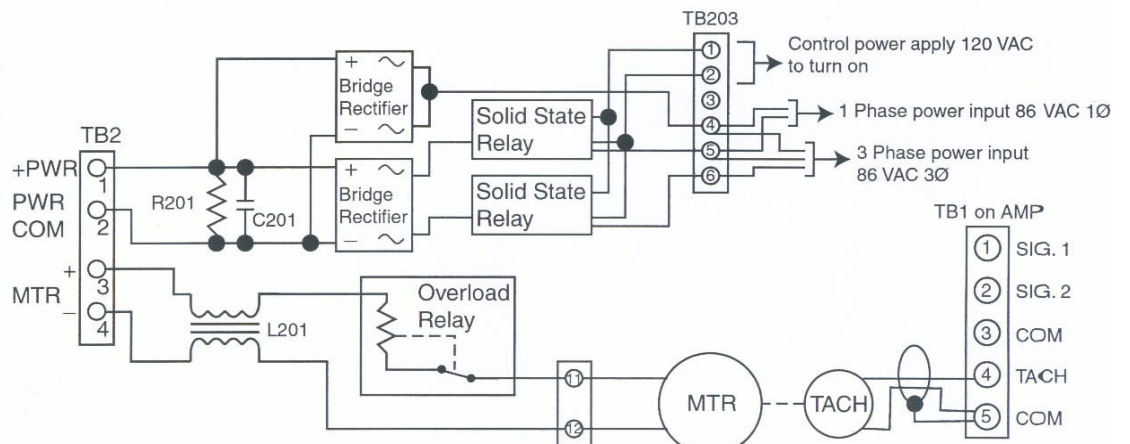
TB203

1
2
3
4
5
6

Control power apply 120 VAC to turn on

1 Phase power input 86 VAC 1Ø

3 Phase power input 86 VAC 3Ø

+ ~
Bridge Rectifier
− ~

Solid State Relay

+ ~
Bridge Rectifier
− ~

Solid State Relay

TB2
+PWR 1
PWR COM 2
+ MTR 3
− 4

R201
C201

L201

Overload Relay

11
12

MTR

TACH

TB1 on AMP
1 SIG. 1
2 SIG. 2
3 COM
4 TACH
5 COM